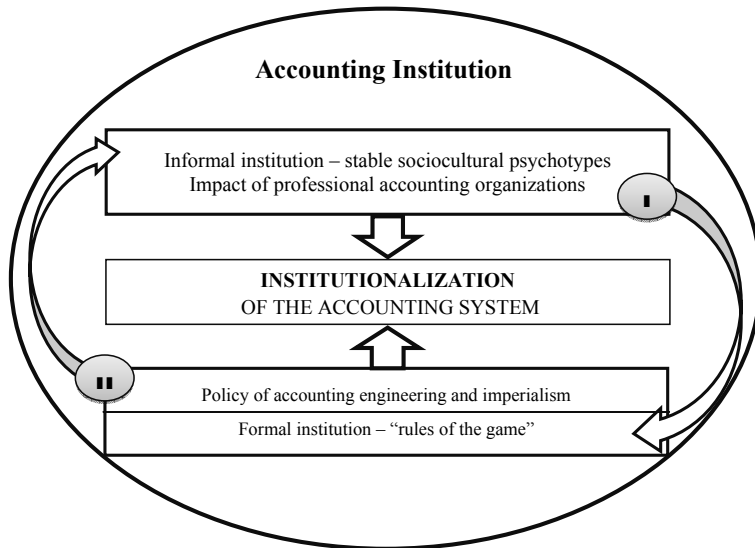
Accounting Institution

Informal institution – stable sociocultural psychotypes
Impact of professional accounting organizations

I

INSTITUTIONALIZATION
OF THE ACCOUNTING SYSTEM

II

Policy of accounting engineering and imperialism

Formal institution – “rules of the game”